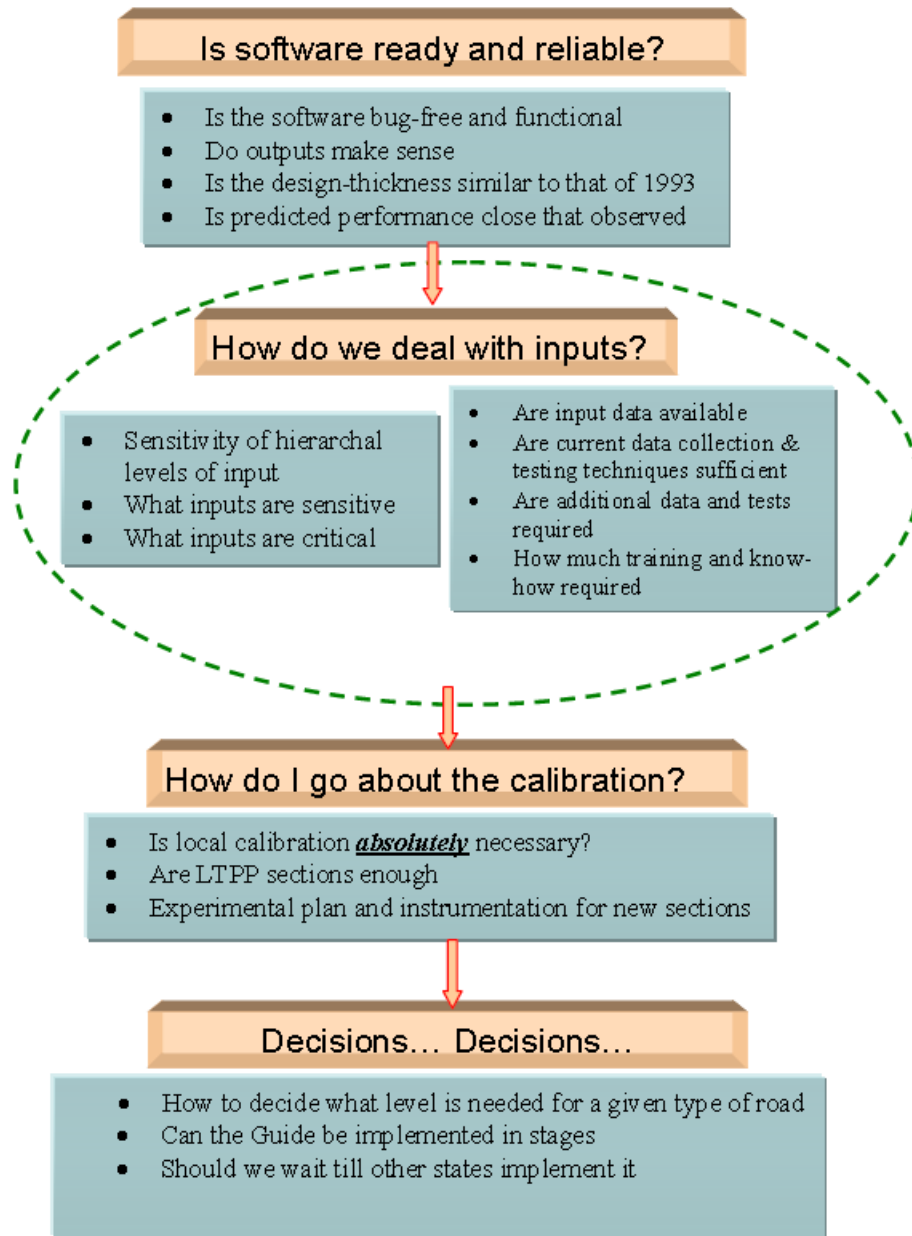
Is software ready and reliable?

- Is the software bug-free and functional
- Do outputs make sense
- Is the design-thickness similar to that of 1993
- Is predicted performance close that observed

How do we deal with inputs?

- Sensitivity of hierarchal levels of input
- What inputs are sensitive
- What inputs are critical

- Are input data available
- Are current data collection & testing techniques sufficient
- Are additional data and tests required
- How much training and know-how required

How do I go about the calibration?

- Is local calibration ***absolutely*** necessary?
- Are LTPP sections enough
- Experimental plan and instrumentation for new sections

Decisions… Decisions…

- How to decide what level is needed for a given type of road
- Can the Guide be implemented in stages
- Should we wait till other states implement it